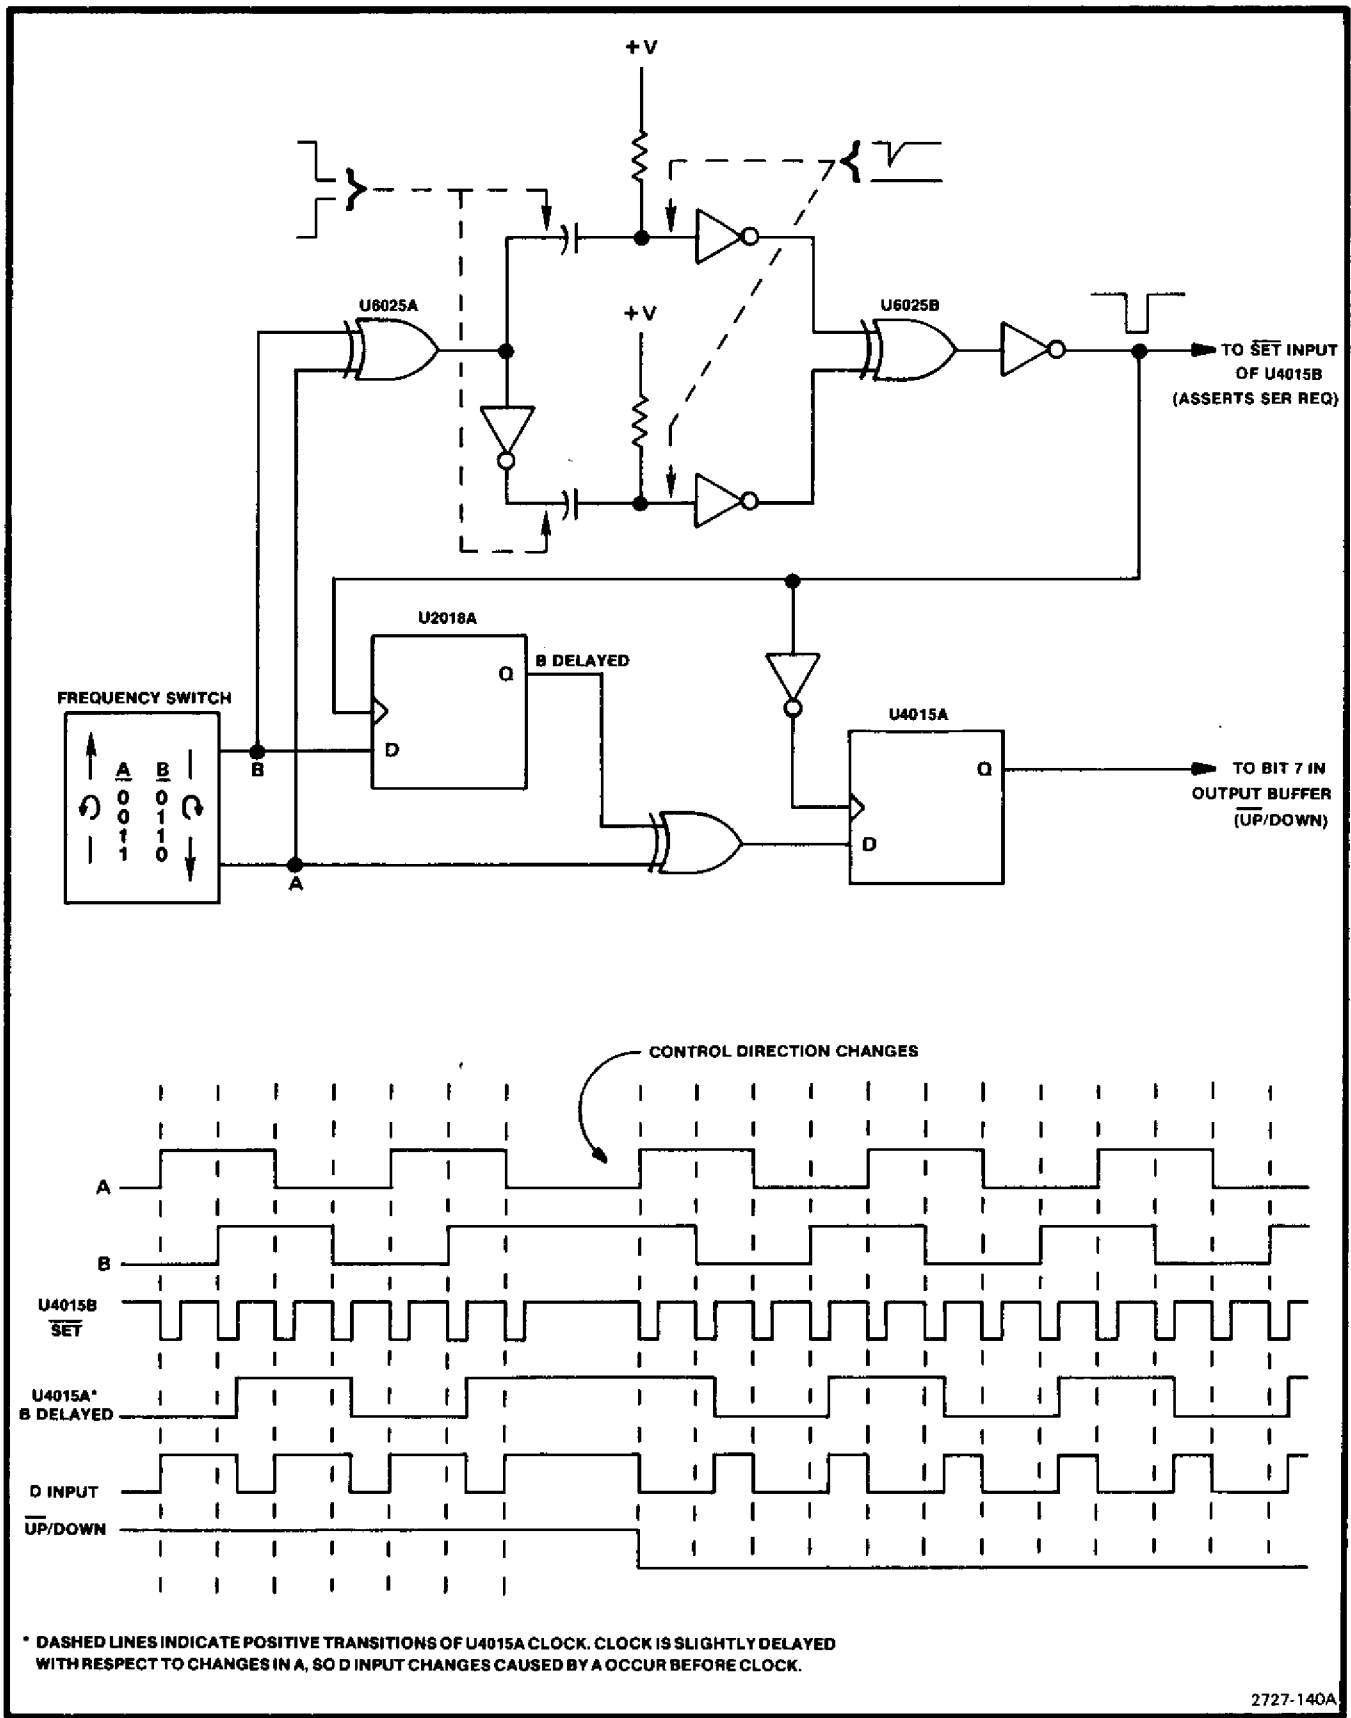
+V

U6025A

+V

U6025B

TO $\overline{SET}$ INPUT OF U4015B (ASSERTS SER REQ)

U2018A

Q

B DELAYED

FREQUENCY SWITCH

| A | B |
|---|---|
| 0 | 0 |
| 0 | 1 |
| 1 | 1 |
| 1 | 0 |

B

D

A

U4015A

Q

TO BIT 7 IN OUTPUT BUFFER ($\overline{UP}$/DOWN)

D

CONTROL DIRECTION CHANGES

A

B

U4015B $\overline{SET}$

U4015A* B DELAYED

D INPUT

$\overline{UP}$/DOWN

* DASHED LINES INDICATE POSITIVE TRANSITIONS OF U4015A CLOCK. CLOCK IS SLIGHTLY DELAYED WITH RESPECT TO CHANGES IN A, SO D INPUT CHANGES CAUSED BY A OCCUR BEFORE CLOCK.

2727-140A